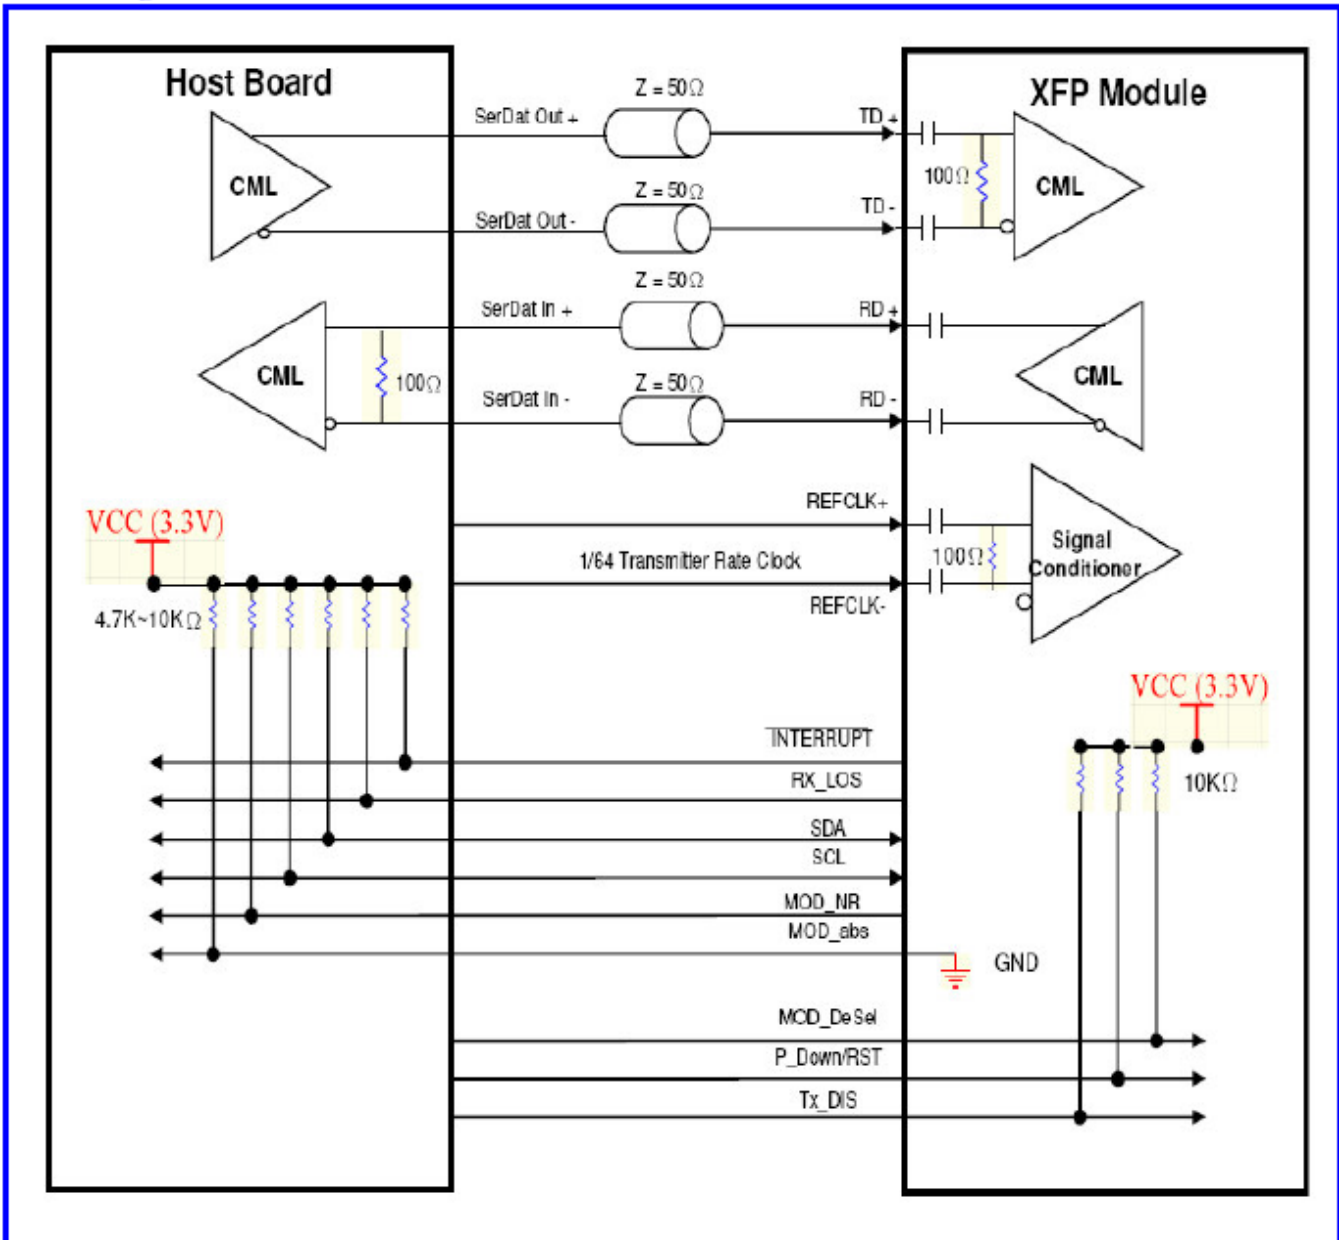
Host Board

XFP Module

CML

SerDat Out +

Z = 50Ω

TD +

100Ω

CML

Z = 50Ω

SerDat Out -

TD -

Z = 50Ω

SerDat In +

RD +

CML

100Ω

CML

Z = 50Ω

SerDat In -

RD -

REFCLK+

Signal Conditioner

1/64 Transmitter Rate Clock

100Ω

REFCLK-

VCC (3.3V)

4.7K~10KΩ

VCC (3.3V)

INTERRUPT

10KΩ

RX_LOS

SDA

SCL

MOD_NR

MOD_abs

GND

MOD_DeSel

P_Down/RST

Tx_DIS